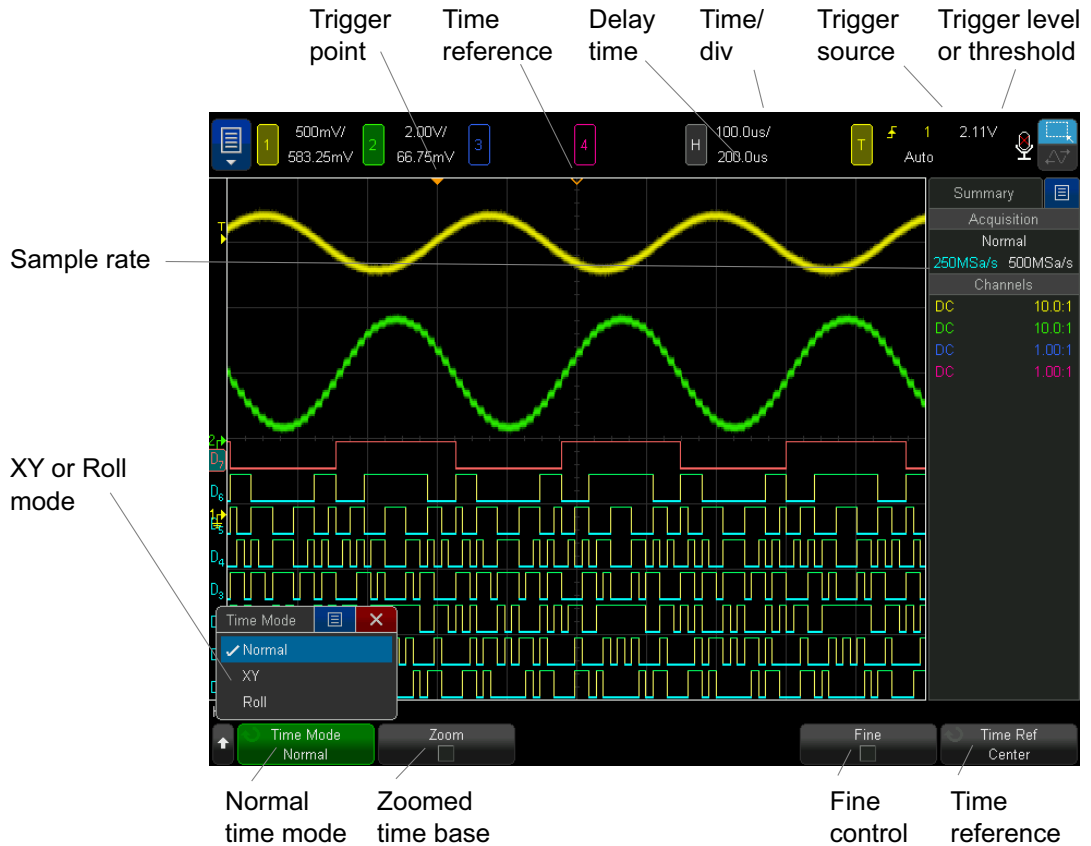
Trigger point

Time reference

Delay time

Time/ div

Trigger source

Trigger level or threshold

1 500mV/ 583.25mV

2 2.00V/ 66.75mV

3

4

H 100.0us/ 200.0us

T 1 2.11V Auto

Sample rate

Summary

Acquisition

Normal

250MSa/s 500MSa/s

Channels

| DC | 10.0:1 |
|---|---|
| DC | 10.0:1 |
| DC | 1.00:1 |
| DC | 1.00:1 |

T

2

$D_7$

$D_6$

1

$D_5$

$D_4$

$D_3$

XY or Roll mode

Time Mode

Normal

XY

Roll

Time Mode Normal

Zoom

Fine

Time Ref Center

Normal time mode

Zoomed time base

Fine control

Time reference